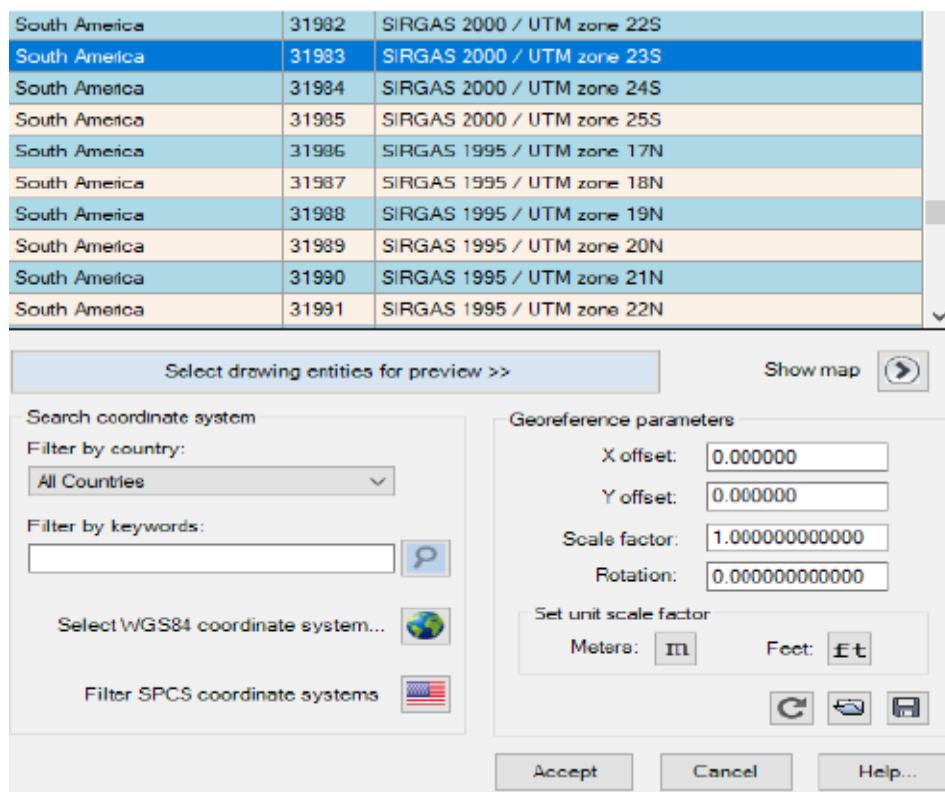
| South America | 31982 | SIRGAS 2000 / UTM zone 22S |
|---|---|---|
| South America | 31983 | SIRGAS 2000 / UTM zone 23S |
| South America | 31984 | SIRGAS 2000 / UTM zone 24S |
| South America | 31985 | SIRGAS 2000 / UTM zone 25S |
| South America | 31986 | SIRGAS 1995 / UTM zone 17N |
| South America | 31987 | SIRGAS 1995 / UTM zone 18N |
| South America | 31988 | SIRGAS 1995 / UTM zone 19N |
| South America | 31989 | SIRGAS 1995 / UTM zone 20N |
| South America | 31990 | SIRGAS 1995 / UTM zone 21N |
| South America | 31991 | SIRGAS 1995 / UTM zone 22N |

Select drawing entities for preview >>

Show map

Search coordinate system

Filter by country:

All Countries

Filter by keywords:

Select WGS84 coordinate system...

Filter SPCS coordinate systems

Georeference parameters

X offset: 0.000000

Y offset: 0.000000

Scale factor: 1.000000000000

Rotation: 0.000000000000

Set unit scale factor

Meters: m

Feet: ft

Accept

Cancel

Help...